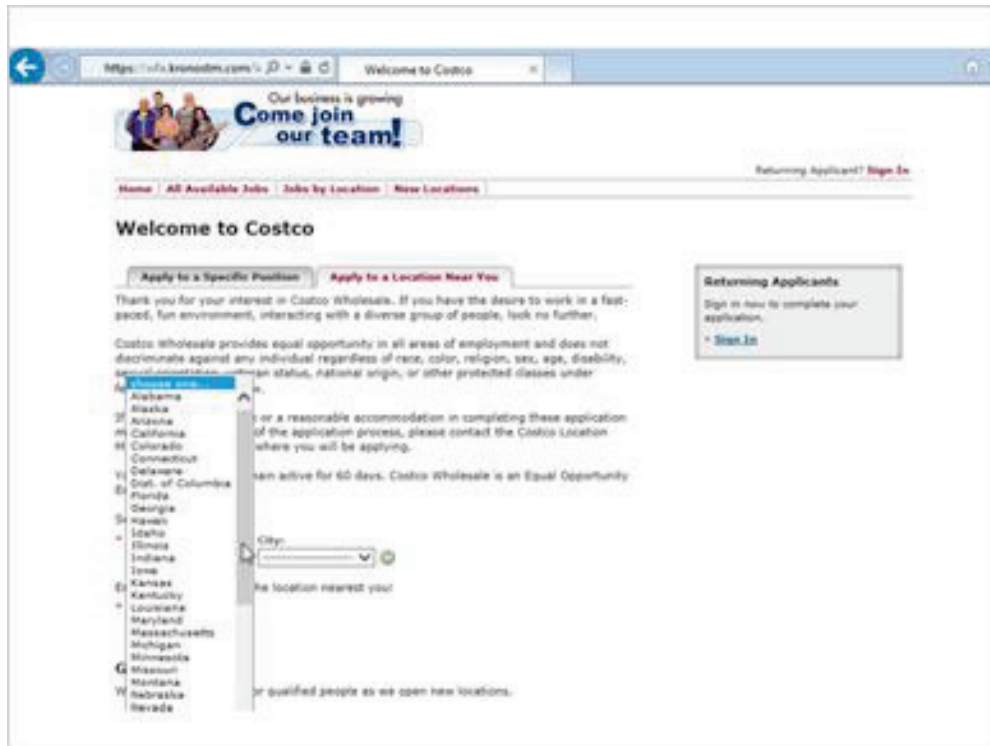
https://sjfa.kronosdm.com/

Welcome to Costco

Our business is growing
Come join our team!

Returning Applicant? Sign In

Home | All Available Jobs | Jobs by Location | New Locations

Welcome to Costco

Apply to a Specific Position | Apply to a Location Near You

Thank you for your interest in Costco Wholesale. If you have the desire to work in a fast-paced, fun environment, interacting with a diverse group of people, look no further.

Costco Wholesale provides equal opportunity in all areas of employment and does not discriminate against any individual regardless of race, color, religion, sex, age, disability, sexual orientation, veteran status, national origin, or other protected classes under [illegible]

If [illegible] or a reasonable accommodation in completing these application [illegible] of the application process, please contact the Costco Location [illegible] where you will be applying.

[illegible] remain active for 60 days. Costco Wholesale is an Equal Opportunity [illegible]

City:

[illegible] the location nearest you!

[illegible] for qualified people as we open new locations.

choose one...
Alabama
Alaska
Arizona
California
Colorado
Connecticut
Delaware
Dist. of Columbia
Florida
Georgia
Hawaii
Idaho
Illinois
Indiana
Iowa
Kansas
Kentucky
Louisiana
Maryland
Massachusetts
Michigan
Minnesota
Missouri
Montana
Nebraska
Nevada

Returning Applicants
Sign in now to complete your application.
» Sign In